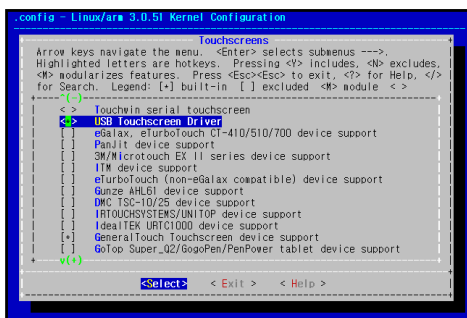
.config - Linux/arm 3.0.51 Kernel Configuration

Touchscreens

Arrow keys navigate the menu. <Enter> selects submenus --->. Highlighted letters are hotkeys. Pressing <Y> includes, <N> excludes, <M> modularizes features. Press <Esc><Esc> to exit, <?> for Help, </> for Search. Legend: [*] built-in [ ] excluded <M> module < >

^(-)

< > Touchwin serial touchscreen
<*> USB Touchscreen Driver
[ ] eGalax, eTurboTouch CT-410/510/700 device support
[ ] PanJit device support
[ ] 3M/Microtouch EX II series device support
[ ] ITM device support
[ ] eTurboTouch (non-eGalax compatible) device support
[ ] Gunze AHL61 device support
[ ] DMC TSC-10/25 device support
[ ] IRTOUCHSYSTEMS/UNITOP device support
[ ] IdealTEK URTC1000 device support
[*] GeneralTouch Touchscreen device support
[ ] GoTop Super_Q2/GogoPen/PenPower tablet device support

v(+)

<Select> < Exit > < Help >